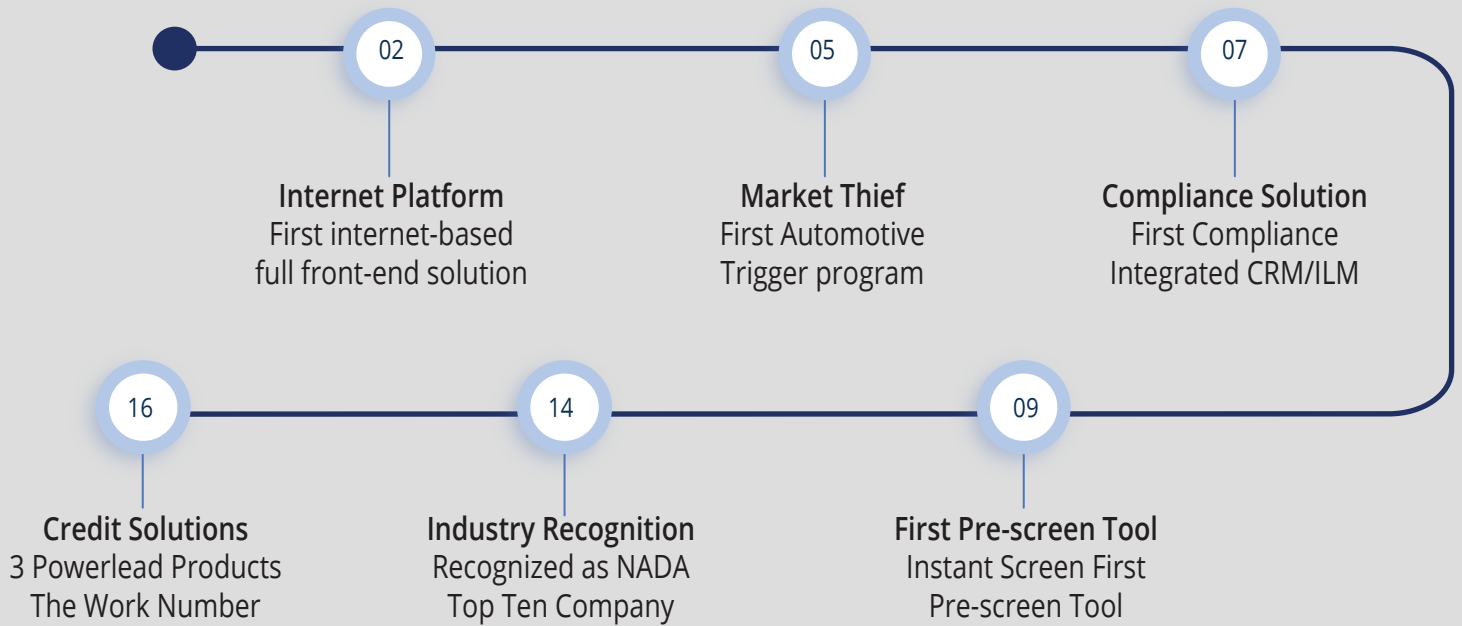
02

Internet Platform
First internet-based full front-end solution

05

Market Thief
First Automotive Trigger program

07

Compliance Solution
First Compliance Integrated CRM/ILM

09

First Pre-screen Tool
Instant Screen First Pre-screen Tool

14

Industry Recognition
Recognized as NADA Top Ten Company

16

Credit Solutions
3 Powerlead Products
The Work Number